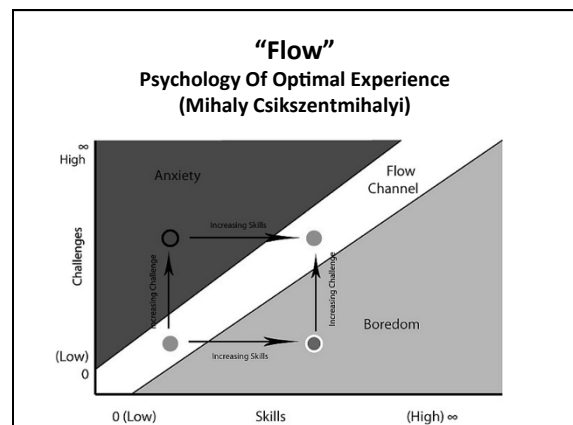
"Flow"
Psychology Of Optimal Experience
(Mihaly Csikszentmihalyi)

∞
High

Anxiety

Flow
Channel

Challenges

Increasing Skills

Increasing Challenge

Increasing Challenge

Boredom

(Low)
0

Increasing Skills

0 (Low)

Skills

(High) ∞